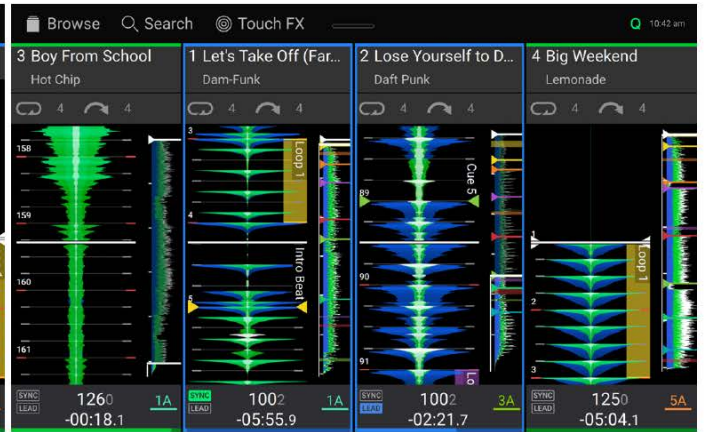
Browse Search Touch FX
Q 10:42 am

3 Boy From School
Hot Chip
4 4
158
159
160
161
SYNC LEAD
1260
-00:18.1
1A

1 Let's Take Off (Far...
Dam-Funk
4 4
3
Loop 1
4
Intro Beat
5
SYNC LEAD
1002
-05:55.9
1A

2 Lose Yourself to D...
Daft Punk
4 4
Cue 5
89
90
91
Lo
SYNC LEAD
1002
-02:21.7
3A

4 Big Weekend
Lemonade
4 4
1
Loop 1
2
3
SYNC LEAD
1250
-05:04.1
5A